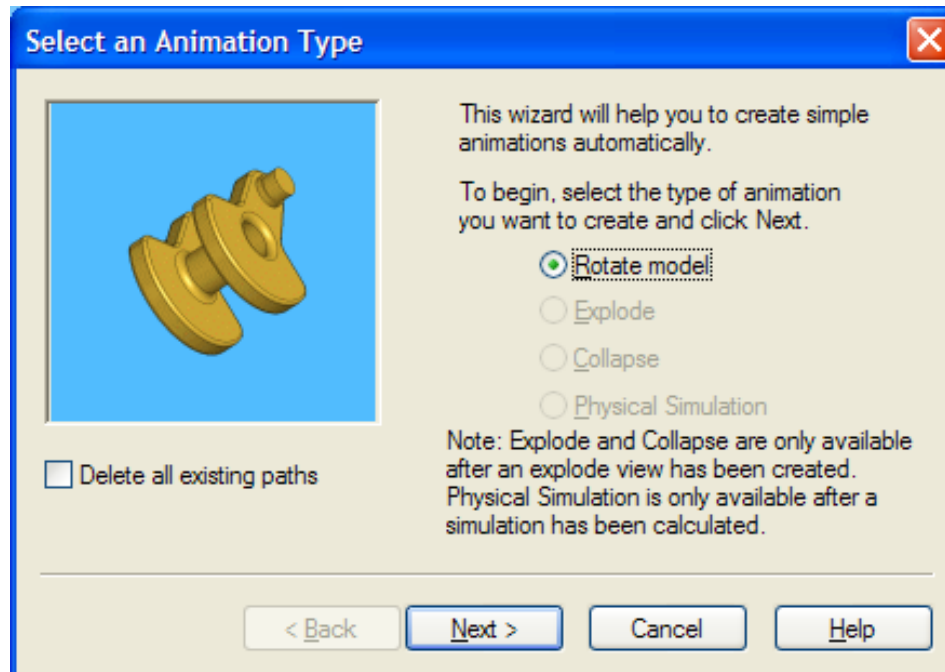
Select an Animation Type

This wizard will help you to create simple animations automatically.

To begin, select the type of animation you want to create and click Next.

Rotate model

Explode

Collapse

Physical Simulation

Note: Explode and Collapse are only available after an explode view has been created. Physical Simulation is only available after a simulation has been calculated.

Delete all existing paths

< Back

Next >

Cancel

Help